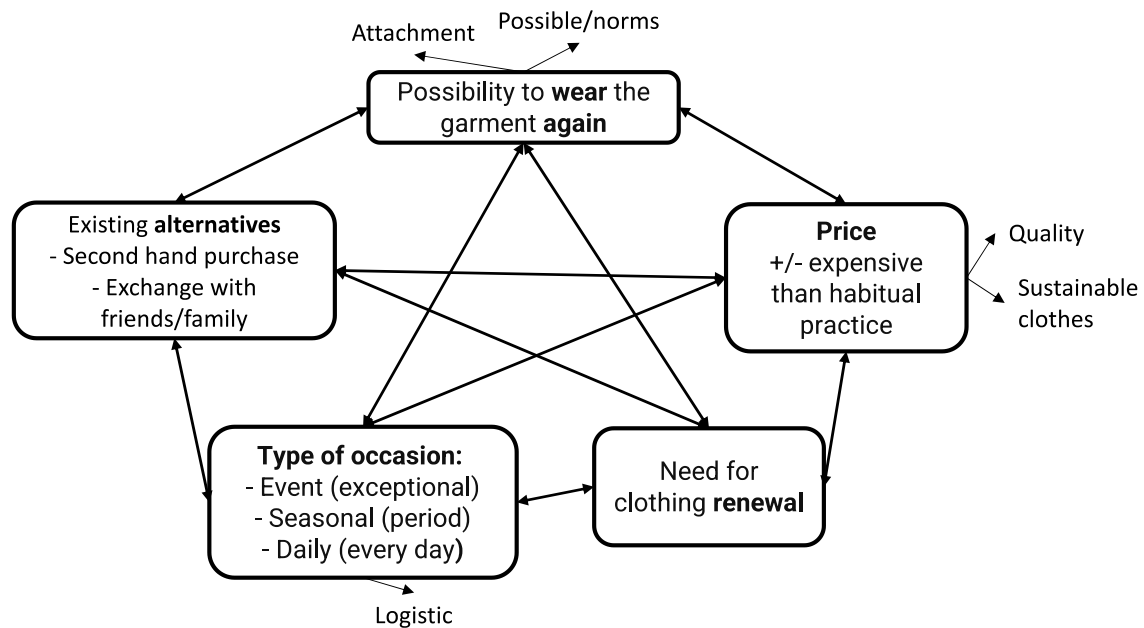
Attachment

Possible/norms

Possibility to **wear** the garment **again**

Existing **alternatives**
- Second hand purchase
- Exchange with friends/family

**Price**
+/- expensive than habitual practice

Quality

Sustainable clothes

**Type of occasion:**
- Event (exceptional)
- Seasonal (period)
- Daily (every day)

Need for clothing **renewal**

Logistic